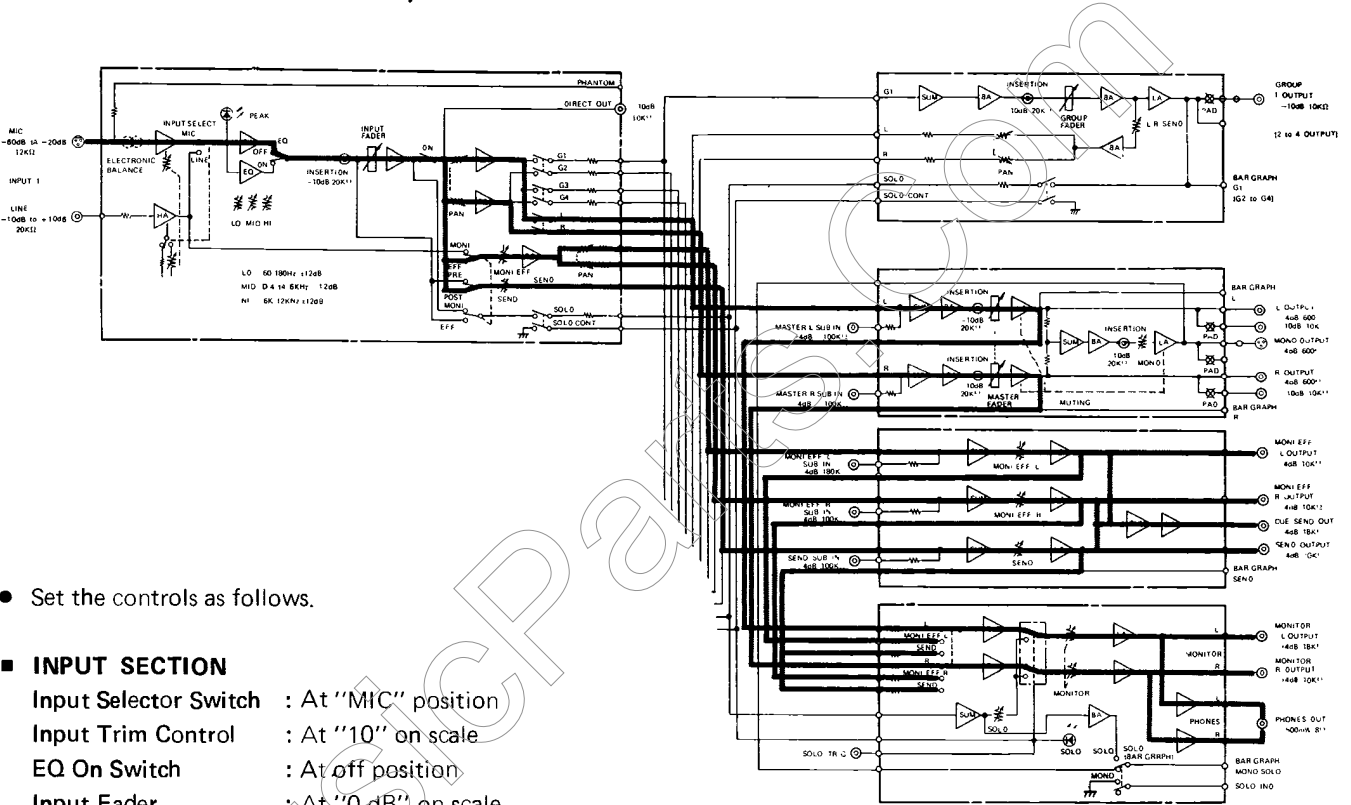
MIC
−60dB to −20dB
12KΩ

INPUT 1

LINE
−10dB to +10dB
20KΩ

ELECTRONIC BALANCE

INPUT SELECT
MIC

LINE

HA

PEAK

OFF

EQ

EQ

LO MID HI

LO 60 180Hz ±12dB
MID 0.4 to 6KHz ±12dB
HI 6K 12KHz ±12dB

PHANTOM

DIRECT OUT

10dB
10K

INPUT FADER

INSERTION
−10dB 20K

ON

G1
G2
G3
G4

L
R

PAN

MONI

EFF
PRE

POST
MONI

EFF

MONI EFF

SEND

SEND

PAN

SOLO
SOLO CONT

G1

L

R

SOLO

SOLO CONT

SUM

BA

INSERTION
10dB 20K

GROUP FADER

BA

LA

L R SEND

BA

PAN

PAD

GROUP
1 OUTPUT
−10dB 10KΩ

[2 to 4 OUTPUT]

BAR GRAPH
G1
[G2 to G4]

BAR GRAPH
L

L

MASTER L SUB IN
4dB 100K

INSERTION
−10dB
20K

INSERTION

SUM

BA

10dB
20K

MONO

LA

L OUTPUT
4dB 600
10dB 10K

PAD

MONO OUTPUT
4dB 600

R

MASTER R SUB IN
4dB 100K

INSERTION
10dB
20K

MASTER FADER

MUTING

PAD

R OUTPUT
4dB 600
10dB 10K

PAD

BAR GRAPH
R

MONI EFF L
SUB IN
4dB 100K

MONI EFF L

MONI EFF
L OUTPUT
4dB 10K

MONI EFF R
SUB IN
4dB 100K

SUM

MONI EFF R

MONI EFF
R OUTPUT
4dB 10K

CUE SEND OUT
4dB 10K

SEND SUB IN
4dB 100K

SEND

SEND OUTPUT
4dB 10K

BAR GRAPH
SEND

L

MONI EFF L
SEND

R

MONI EFF R
SEND

MONITOR

L

MONITOR

R

MONITOR
L OUTPUT
4dB 10K

MONITOR
R OUTPUT
4dB 10K

SUM

SOLO

BA

PHONES

L

R

PHONES OUT
500mA 8Ω

SOLO TRIG

SOLO

SOLO
(BAR GRAPH)

MONO

BAR GRAPH
MONO SOLO

SOLO IND

• Set the controls as follows.

■ INPUT SECTION
Input Selector Switch : At "MIC" position
Input Trim Control : At "10" on scale
EQ On Switch : At off position
Input Fader : At "0 dB" on scale